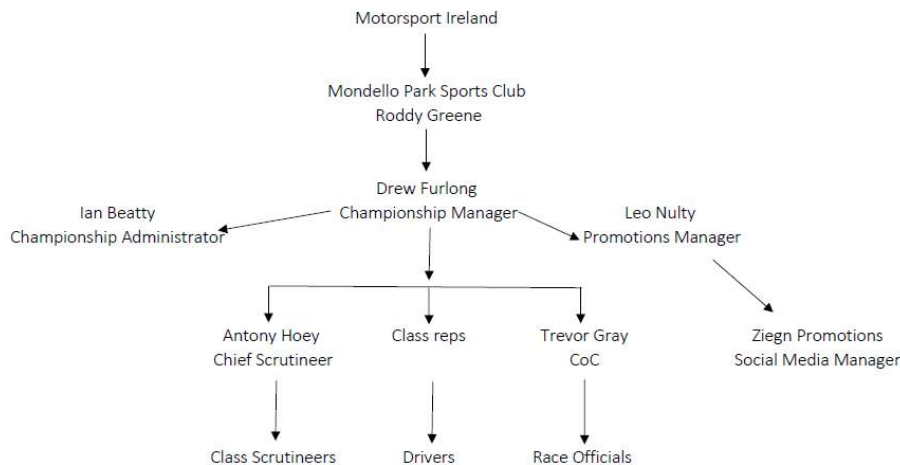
Motorsport Ireland

Mondello Park Sports Club
Roddy Greene

Drew Furlong
Championship Manager

Ian Beatty
Championship Administrator

Leo Nulty
Promotions Manager

Antony Hoey
Chief Scrutineer

Class reps

Trevor Gray
CoC

Ziegn Promotions
Social Media Manager

Class Scrutineers

Drivers

Race Officials